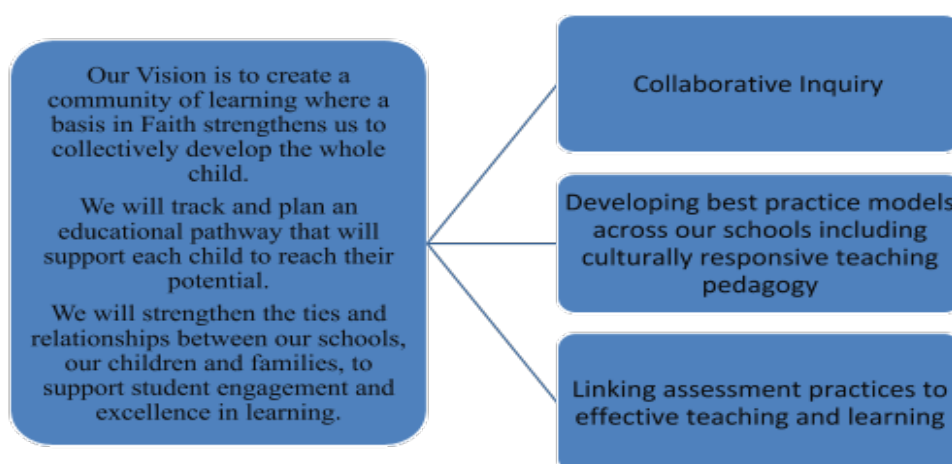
Our Vision is to create a community of learning where a basis in Faith strengthens us to collectively develop the whole child.

We will track and plan an educational pathway that will support each child to reach their potential.

We will strengthen the ties and relationships between our schools, our children and families, to support student engagement and excellence in learning.

Collaborative Inquiry

Developing best practice models across our schools including culturally responsive teaching pedagogy

Linking assessment practices to effective teaching and learning